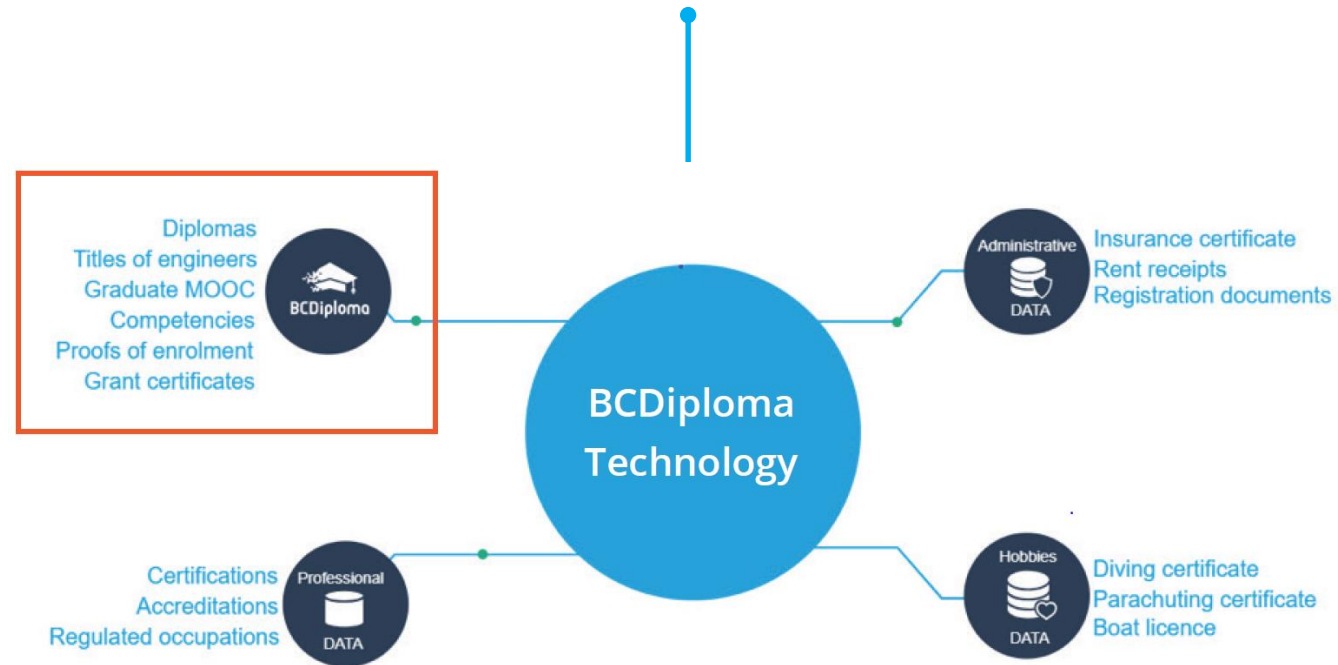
Diplomas
Titles of engineers
Graduate MOOC
Competencies
Proofs of enrolment
Grant certificates

BCDiploma

BCDiploma Technology

Administrative
DATA

Insurance certificate
Rent receipts
Registration documents

Certifications
Accreditations
Regulated occupations

Professional
DATA

Hobbies
DATA

Diving certificate
Parachuting certificate
Boat licence